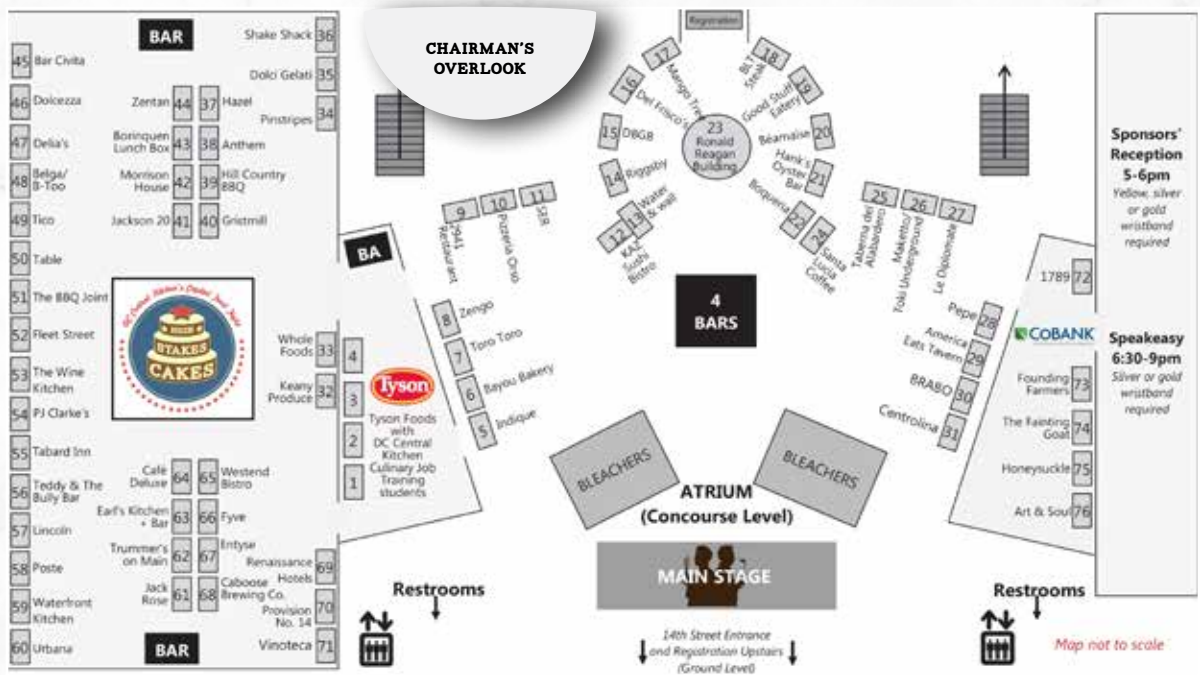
BAR

45 Bar Civita
46 Dolcezza
47 Delia's
48 Belga/ B-Too
49 Tico
50 Table
51 The BBQ Joint
52 Fleet Street
53 The Wine Kitchen
54 PJ Clarke's
55 Tabard Inn
56 Teddy & The Bully Bar
57 Lincoln
58 Poste
59 Waterfront Kitchen
60 Urbana

BAR

Shake Shack 36
Dolci Gelati 35
Pinstripes 34
Zentan 44
37 Hazel
Boringuen Lunch Box 43
38 Anthem
Morrison House 42
39 Hill Country BBQ
Jackson 20 41
40 Gristmill

High Stakes Cakes

Whole Foods 33
Keany Produce 32
4
3
2
1

Tyson
Tyson Foods with DC Central Kitchen Culinary Job Training students

Café Deluxe 64
65 Westend Bistro
Earl's Kitchen + Bar 63
66 Fyve
Trummer's on Main 62
67 Entyse
Jack Rose 61
68 Caboose Brewing Co.
Renaissance Hotels 69
Provision No. 14 70
Vinoteca 71

CHAIRMAN'S OVERLOOK

BA

9 1941 Restaurant
10 Pizzeria Orso
11 SER
8 Zengo
7 Toro Toro
6 Bayou Bakery
5 Indique

Registration

17 Mango Tree
16 Del Frisco's
15 DBGB
14 Riggsby
13 Water & Wall
12 KAZ Sushi Bistro
23 Ronald Reagan Building
18 BLT Steak
19 Good Stuff Eatery
20 Béarnaise
21 Hank's Oyster Bar
22 Boqueria
24 Santa Lucia Coffee

4 BARS

BLEACHERS
BLEACHERS

ATRIUM (Concourse Level)

MAIN STAGE

14th Street Entrance and Registration Upstairs (Ground Level)

Restrooms

25 Taberna del Alabardero
26 Makoto/ Toki Underground
27 Le Diplomate
28 Pepe
29 America Eats Tavern
30 BRABO
31 Centrolina

1789 72
COBANK
Founding Farmers 73
The Fainting Goat 74
Honeysuckle 75
Art & Soul 76

Sponsors' Reception 5-6pm
Yellow, silver or gold wristband required

Speakeasy 6:30-9pm
Silver or gold wristband required

Restrooms

Map not to scale